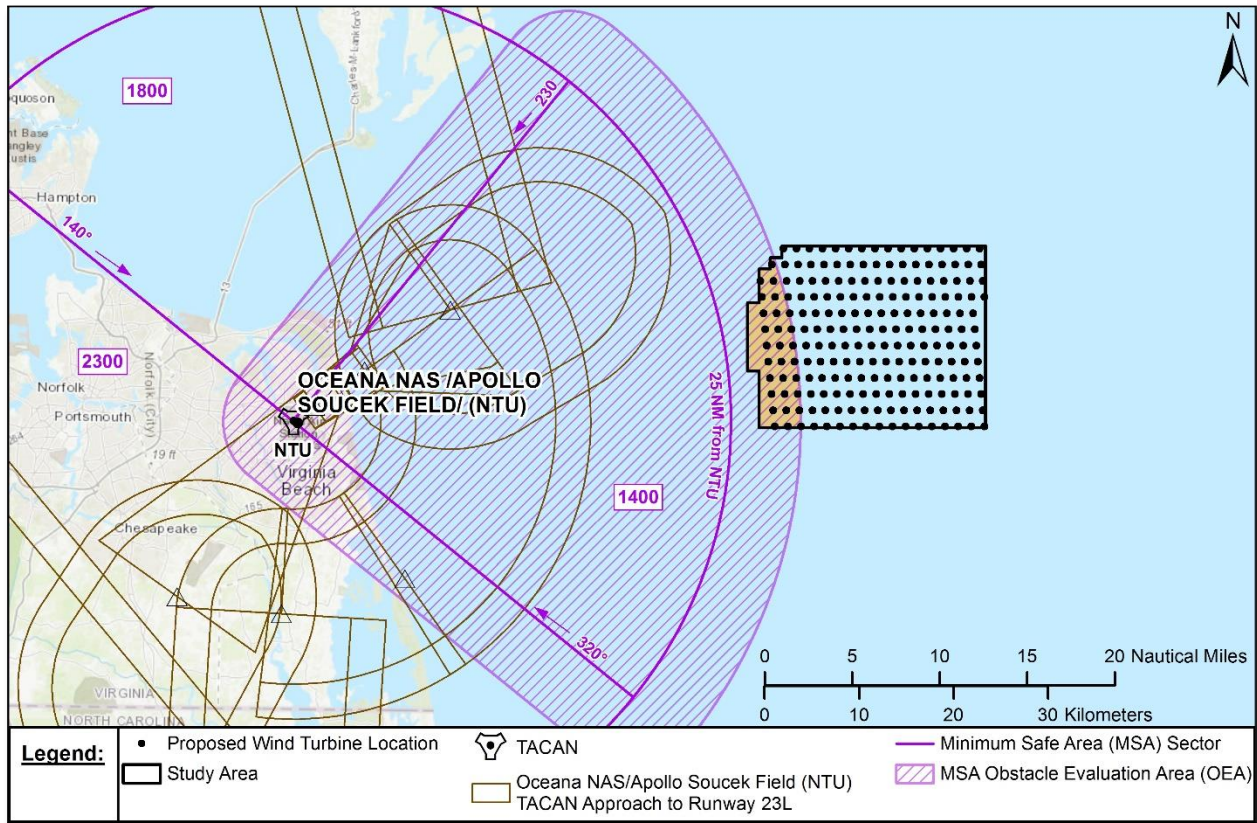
N

1800

Poquoson

Air Base
Langley
Eustis

Hampton

Charles M Lankford

230

140°

13

2300

Norfolk (City)

Norfolk

Portsmouth

19 ft

OCEANA NAS /APOLLO SOUCEK FIELD/ (NTU)

NTU

Virginia Beach

25 NM from NTU

1400

Chesapeake

155

320°

VIRGINIA

NORTH CAROLINA

0 5 10 15 20 Nautical Miles

0 10 20 30 Kilometers

Legend:

Proposed Wind Turbine Location

Study Area

TACAN

Oceana NAS/Apollo Soucek Field (NTU) TACAN Approach to Runway 23L

Minimum Safe Area (MSA) Sector

MSA Obstacle Evaluation Area (OEA)